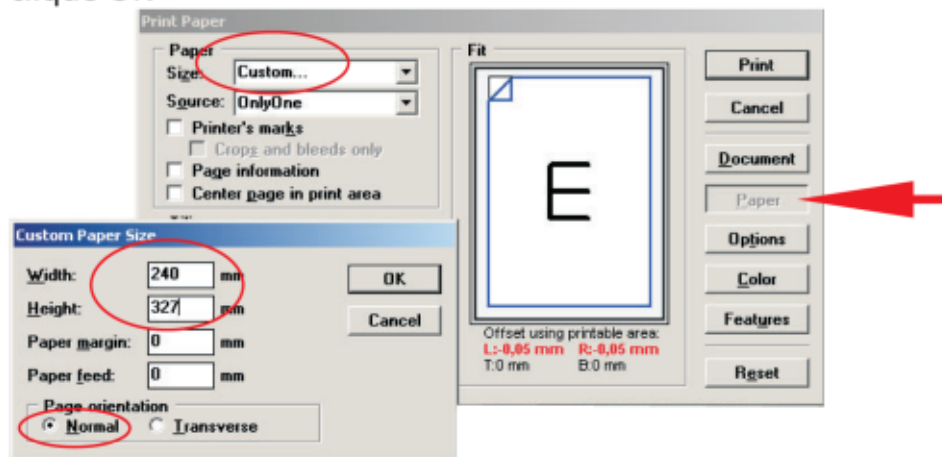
Print Paper

Paper
Size: Custom...
Source: OnlyOne
Printer's marks
Crops and bleeds only
Page information
Center page in print area

Fit

E

Offset using printable area:
L:-0,05 mm R:-0,05 mm
T:0 mm B:0 mm

Print
Cancel
Document
Paper
Options
Color
Features
Reset

Custom Paper Size
Width: 240 mm
Height: 327 mm
Paper margin: 0 mm
Paper feed: 0 mm
Page orientation
Normal
Transverse
OK
Cancel